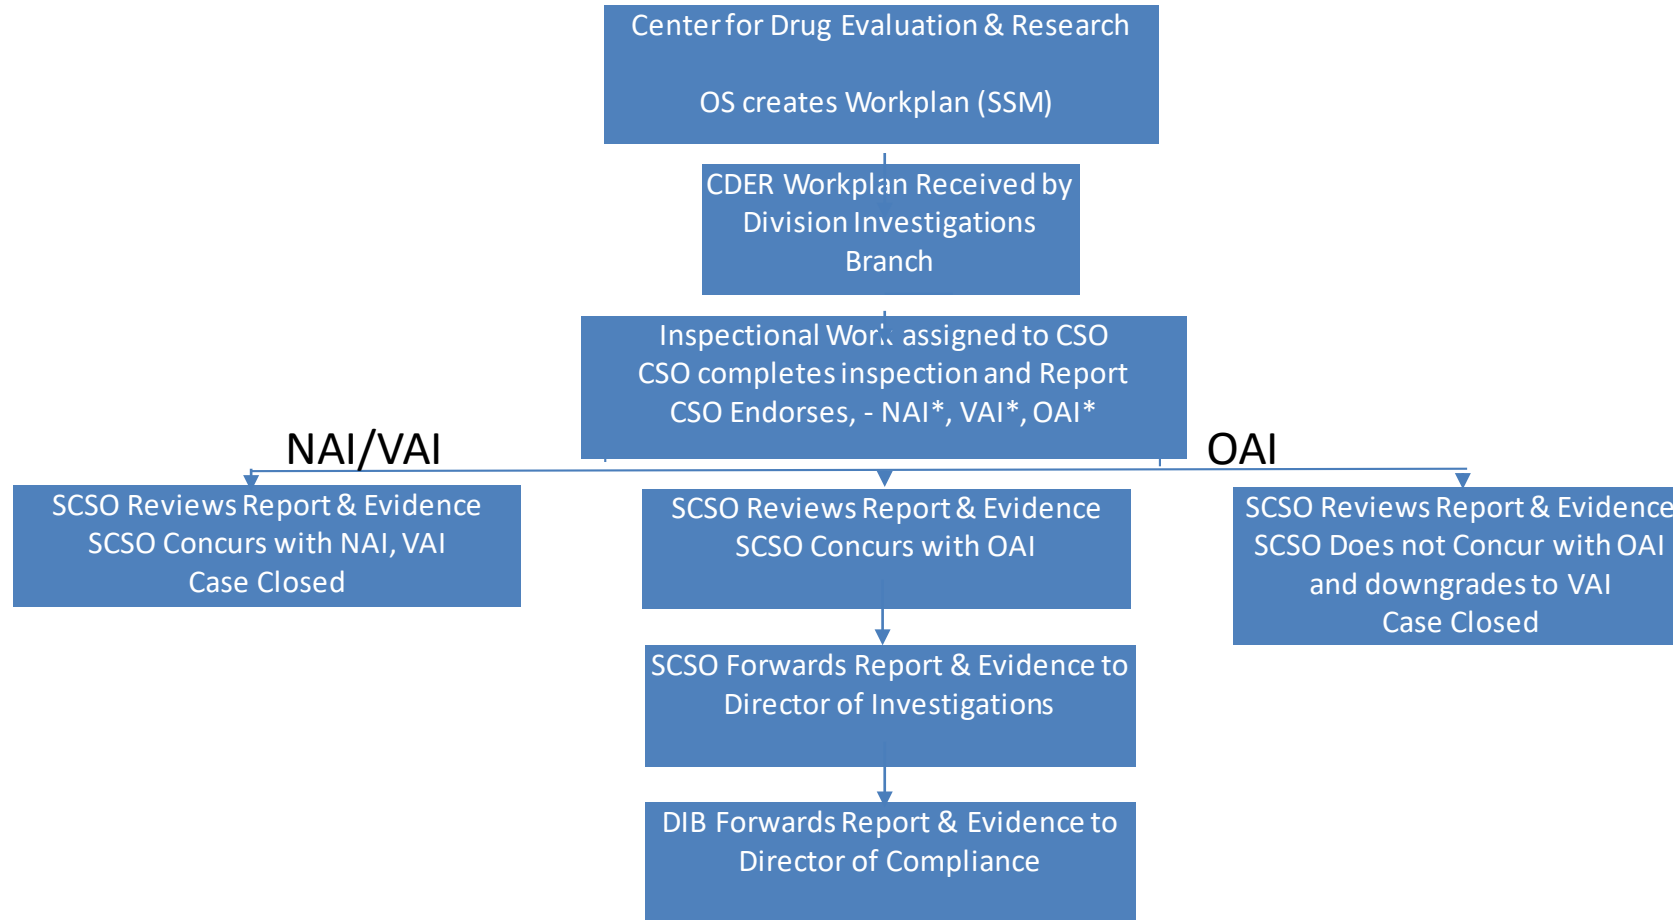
Center for Drug Evaluation & Research

OS creates Workplan (SSM)

CDER Workplan Received by Division Investigations Branch

Inspectional Work assigned to CSO
CSO completes inspection and Report
CSO Endorses, - NAI*, VAI*, OAI*

NAI/VAI

OAI

SCSO Reviews Report & Evidence
SCSO Concurs with NAI, VAI
Case Closed

SCSO Reviews Report & Evidence
SCSO Concurs with OAI

SCSO Reviews Report & Evidence
SCSO Does not Concur with OAI and downgrades to VAI
Case Closed

SCSO Forwards Report & Evidence to Director of Investigations

DIB Forwards Report & Evidence to Director of Compliance